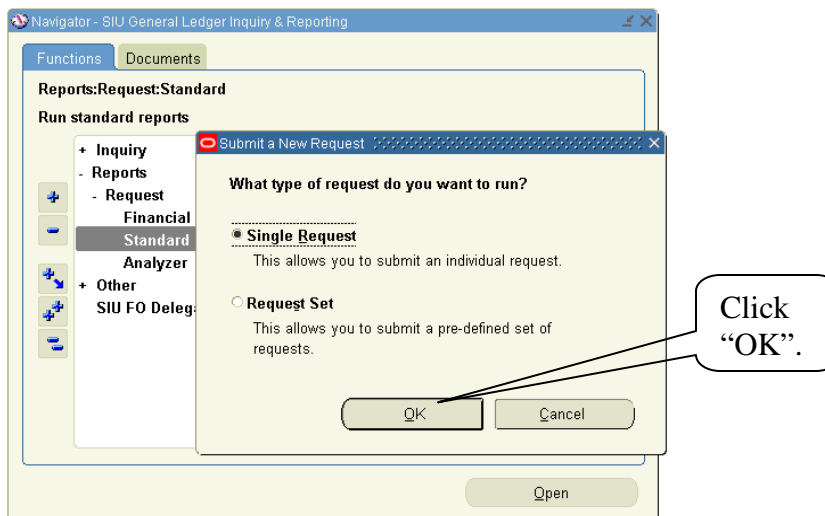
Navigator - SIU General Ledger Inquiry & Reporting

Functions Documents

Reports:Request:Standard

Run standard reports

+ Inquiry
- Reports
- Request
Financial
Standard
Analyzer
+ Other
SIU FO Deleg

Submit a New Request

What type of request do you want to run?

Single Request
This allows you to submit an individual request.

Request Set
This allows you to submit a pre-defined set of requests.

OK Cancel

Click "OK".

Open